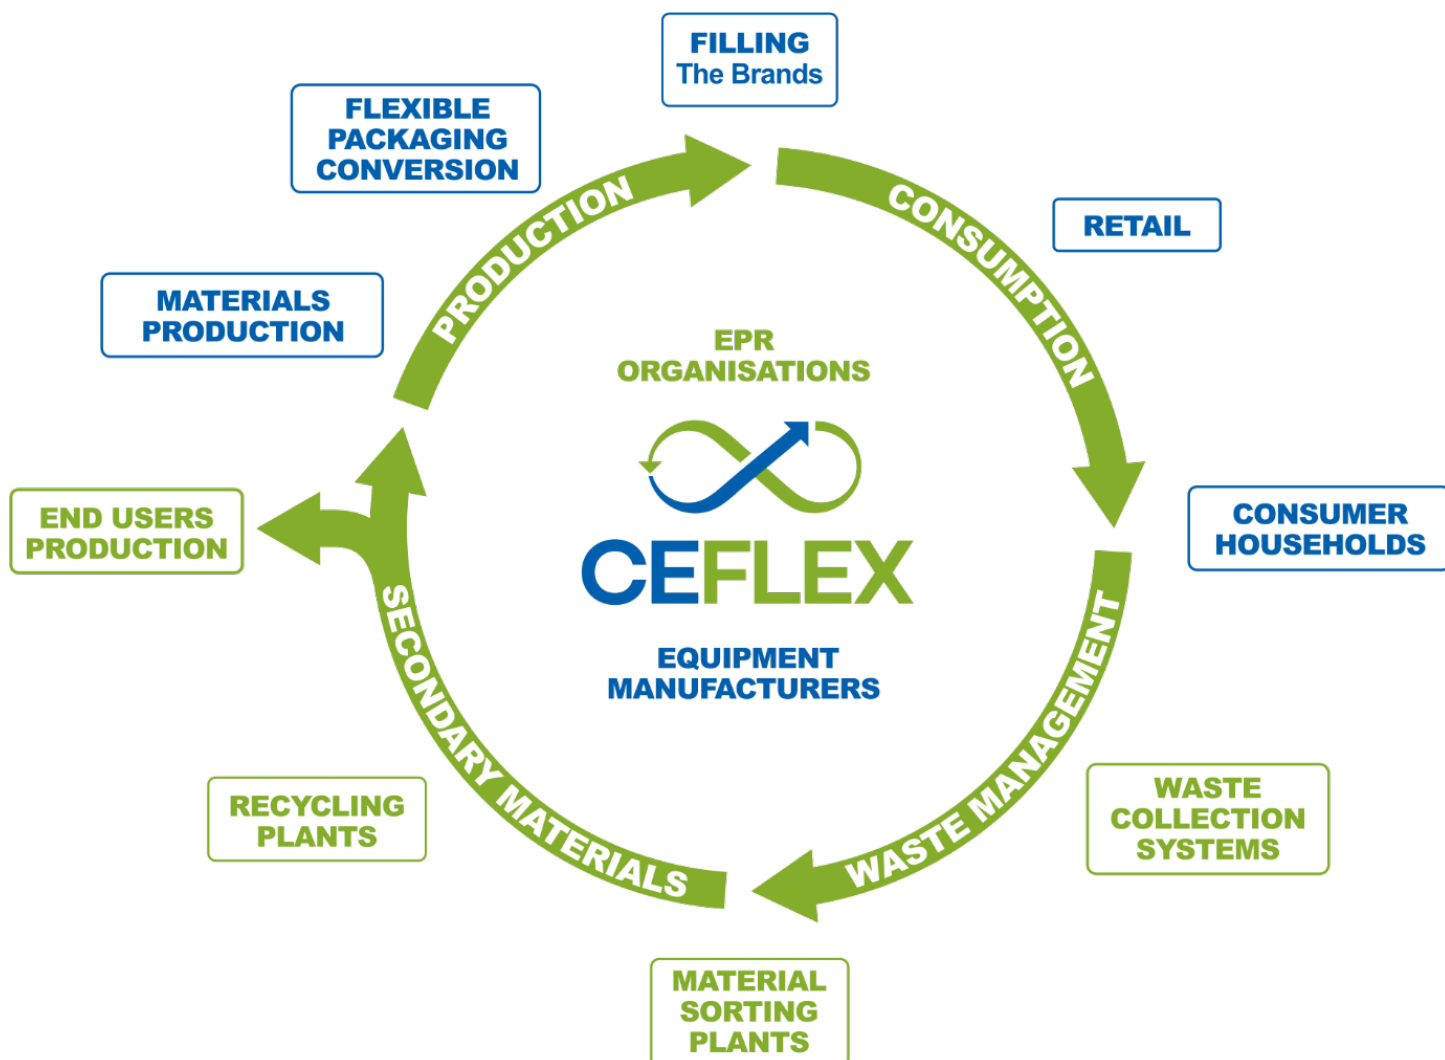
FILLING
The Brands

FLEXIBLE PACKAGING CONVERSION

RETAIL

MATERIALS PRODUCTION

PRODUCTION

CONSUMPTION

EPR ORGANISATIONS

CEFLEX

EQUIPMENT MANUFACTURERS

CONSUMER HOUSEHOLDS

END USERS PRODUCTION

SECONDARY MATERIALS

WASTE MANAGEMENT

RECYCLING PLANTS

WASTE COLLECTION SYSTEMS

MATERIAL SORTING PLANTS